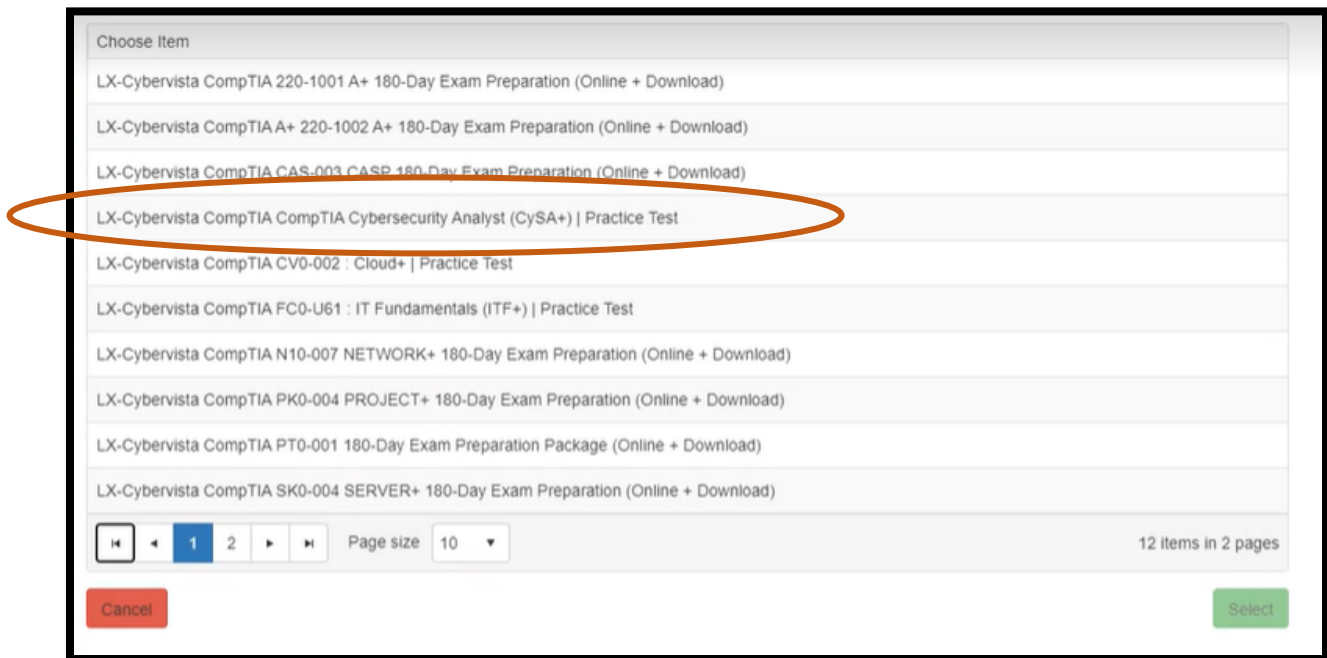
Choose Item

LX-Cybervista CompTIA 220-1001 A+ 180-Day Exam Preparation (Online + Download)

LX-Cybervista CompTIA A+ 220-1002 A+ 180-Day Exam Preparation (Online + Download)

LX-Cybervista CompTIA CAS-003 CASP 180-Day Exam Preparation (Online + Download)

LX-Cybervista CompTIA CompTIA Cybersecurity Analyst (CySA+) | Practice Test

LX-Cybervista CompTIA CV0-002 : Cloud+ | Practice Test

LX-Cybervista CompTIA FC0-U61 : IT Fundamentals (ITF+) | Practice Test

LX-Cybervista CompTIA N10-007 NETWORK+ 180-Day Exam Preparation (Online + Download)

LX-Cybervista CompTIA PK0-004 PROJECT+ 180-Day Exam Preparation (Online + Download)

LX-Cybervista CompTIA PT0-001 180-Day Exam Preparation Package (Online + Download)

LX-Cybervista CompTIA SK0-004 SERVER+ 180-Day Exam Preparation (Online + Download)

1 2 Page size 10

12 items in 2 pages

Cancel

Select